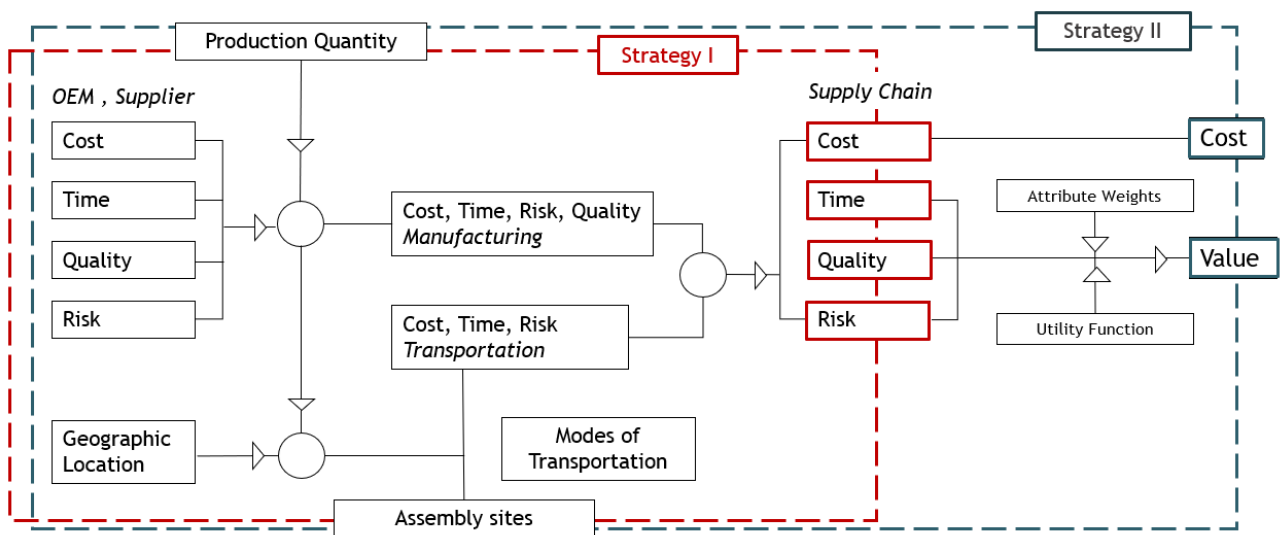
Strategy II

Production Quantity

Strategy I

OEM , Supplier

Cost

Time

Quality

Risk

Cost, Time, Risk, Quality
Manufacturing

Cost, Time, Risk
Transportation

Geographic Location

Modes of Transportation

Assembly sites

Supply Chain

Cost

Time

Quality

Risk

Cost

Attribute Weights

Value

Utility Function